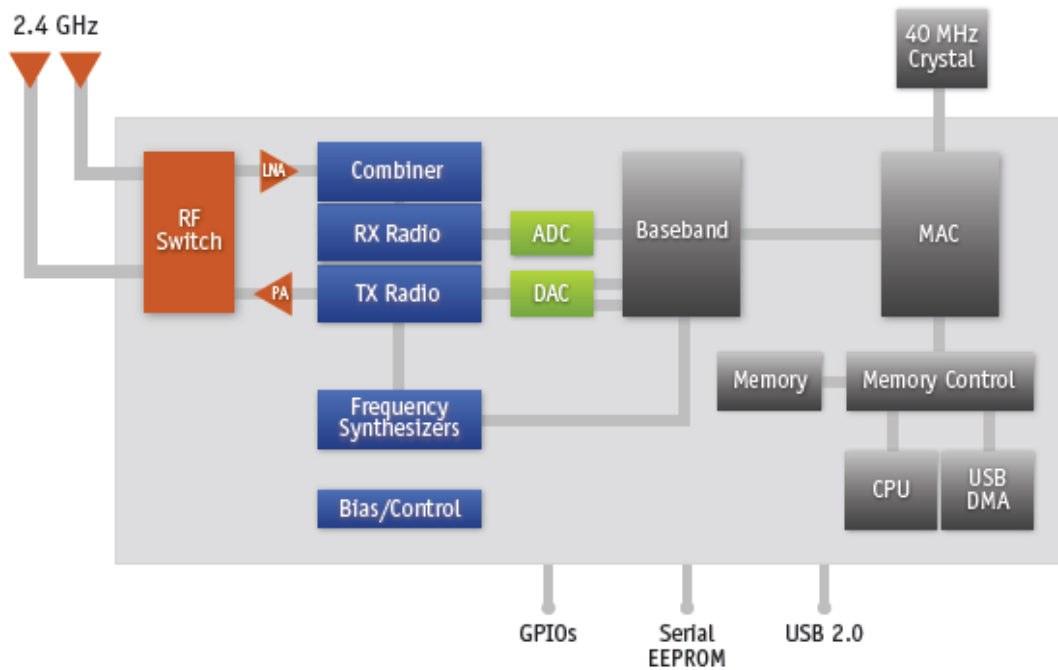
2.4 GHz

40 MHz Crystal

RF Switch

LNA

PA

Combiner

RX Radio

TX Radio

ADC

DAC

Baseband

MAC

Memory

Memory Control

Frequency Synthesizers

Bias/Control

CPU

USB DMA

GPIOs

Serial EEPROM

USB 2.0